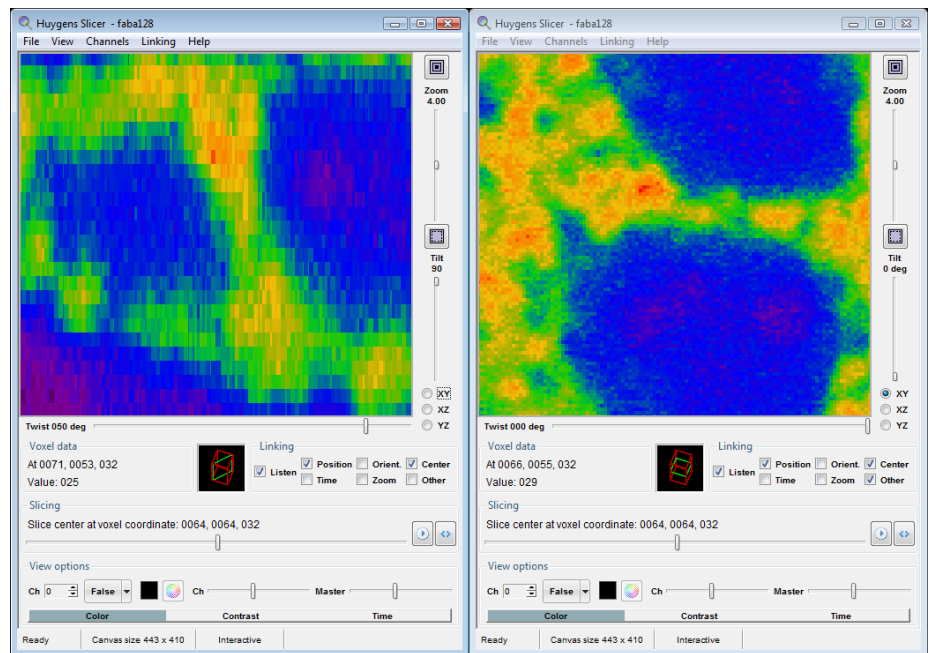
Huygens Slicer - faba128

File View Channels Linking Help

Zoom
4.00

Tilt
90

XY
XZ
YZ

Twist 050 deg

Voxel data
At 0071, 0053, 032
Value: 025

Linking
Listen
Position
Orient.
Center
Time
Zoom
Other

Slicing
Slice center at voxel coordinate: 0064, 0064, 032

View options
Ch 0
False
Ch
Master
Color
Contrast
Time

Ready
Canvas size 443 x 410
Interactive

Huygens Slicer - faba128

File View Channels Linking Help

Zoom
4.00

Tilt
0 deg

XY
XZ
YZ

Twist 000 deg

Voxel data
At 0066, 0055, 032
Value: 029

Linking
Listen
Position
Orient.
Center
Time
Zoom
Other

Slicing
Slice center at voxel coordinate: 0064, 0064, 032

View options
Ch 0
False
Ch
Master
Color
Contrast
Time

Ready
Canvas size 443 x 410
Interactive